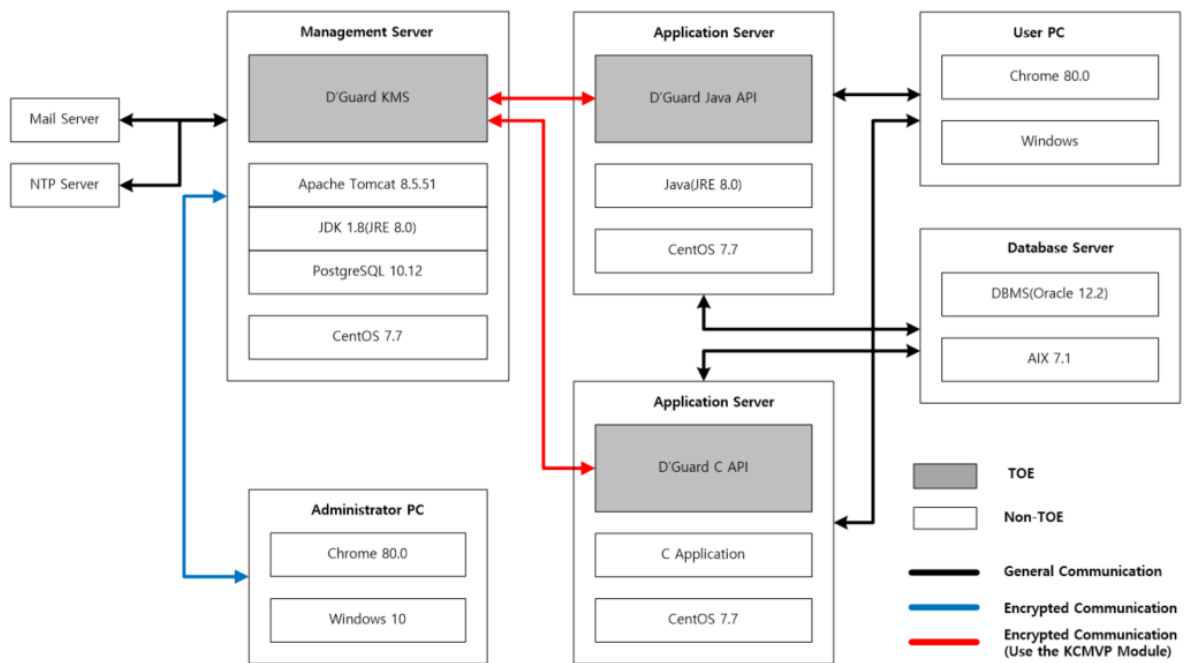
Management Server

D'Guard KMS

Apache Tomcat 8.5.51

JDK 1.8(JRE 8.0)

PostgreSQL 10.12

CentOS 7.7

Mail Server

NTP Server

Application Server

D'Guard Java API

Java(JRE 8.0)

CentOS 7.7

User PC

Chrome 80.0

Windows

Database Server

DBMS(Oracle 12.2)

AIX 7.1

Application Server

D'Guard C API

C Application

CentOS 7.7

Administrator PC

Chrome 80.0

Windows 10

TOE

Non-TOE

General Communication

Encrypted Communication

Encrypted Communication (Use the KCMVP Module)